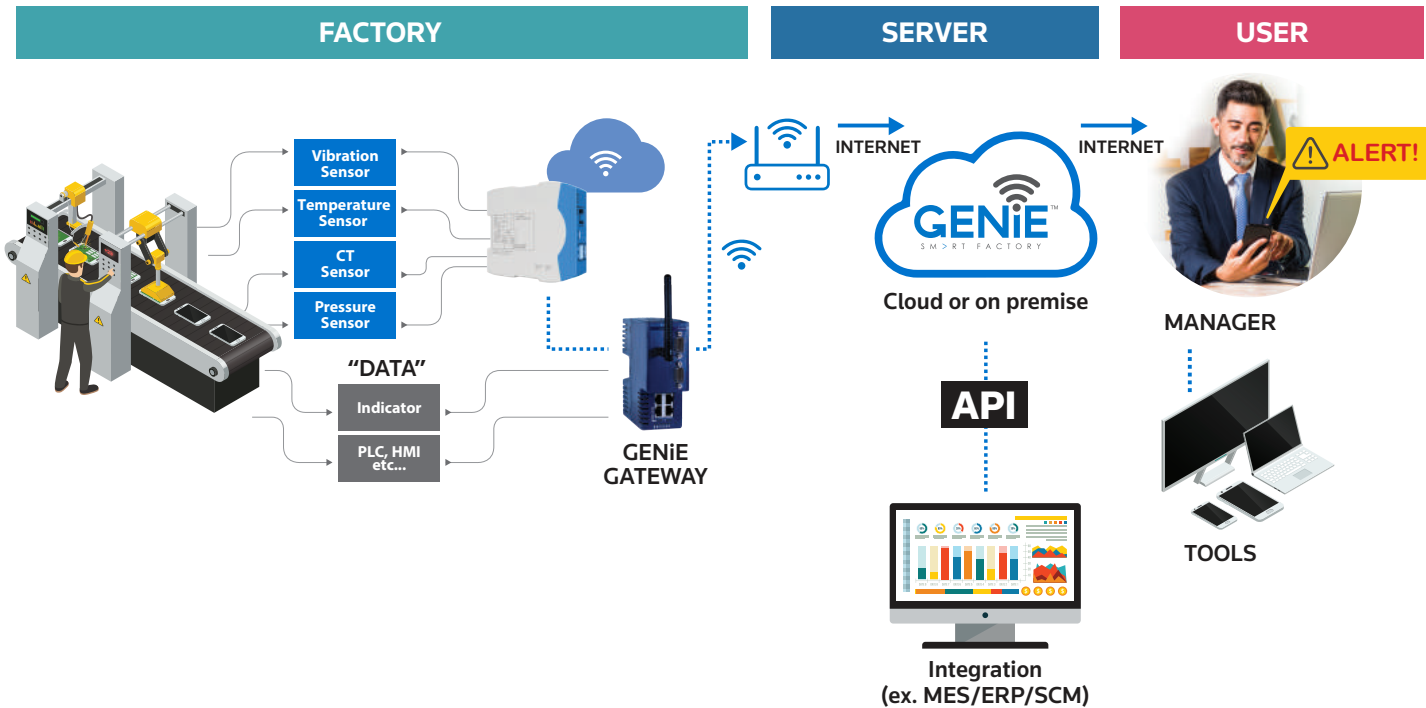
FACTORY

SERVER

USER

Vibration Sensor

Temperature Sensor

CT Sensor

Pressure Sensor

"DATA"

Indicator

PLC, HMI etc...

GENiE GATEWAY

INTERNET

GENiE™
SM>RT FACTORY

Cloud or on premise

API

Integration (ex. MES/ERP/SCM)

INTERNET

ALERT!

MANAGER

TOOLS